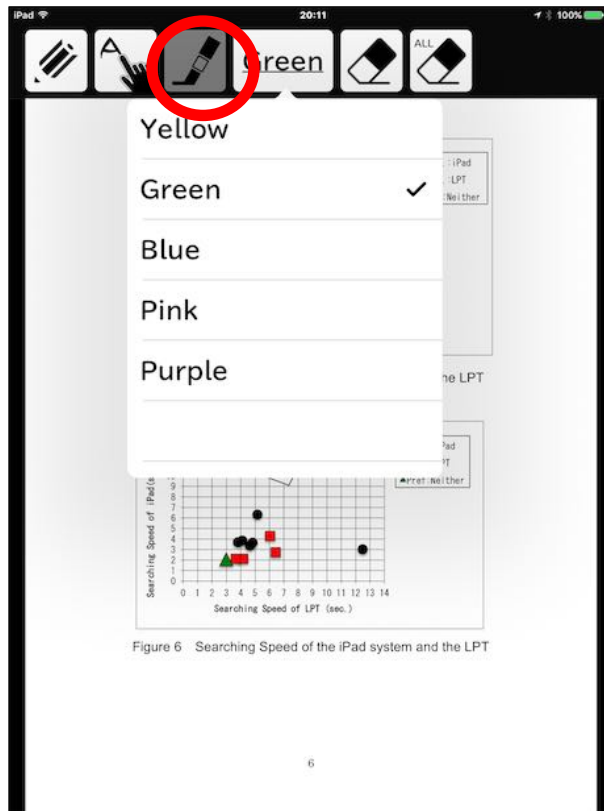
iPad 20:11 100%

Green ALL

Yellow
Green ✓
Blue
Pink
Purple

:iPad
LPT
:Neither

he LPT

Pad
PT
▲Pref.Neither

Searching Speed of iPad(s

9
8
7
6
5
4
3
2
1
0

0 1 2 3 4 5 6 7 8 9 10 11 12 13 14
Searching Speed of LPT (sec.)

Figure 6 Searching Speed of the iPad system and the LPT

6